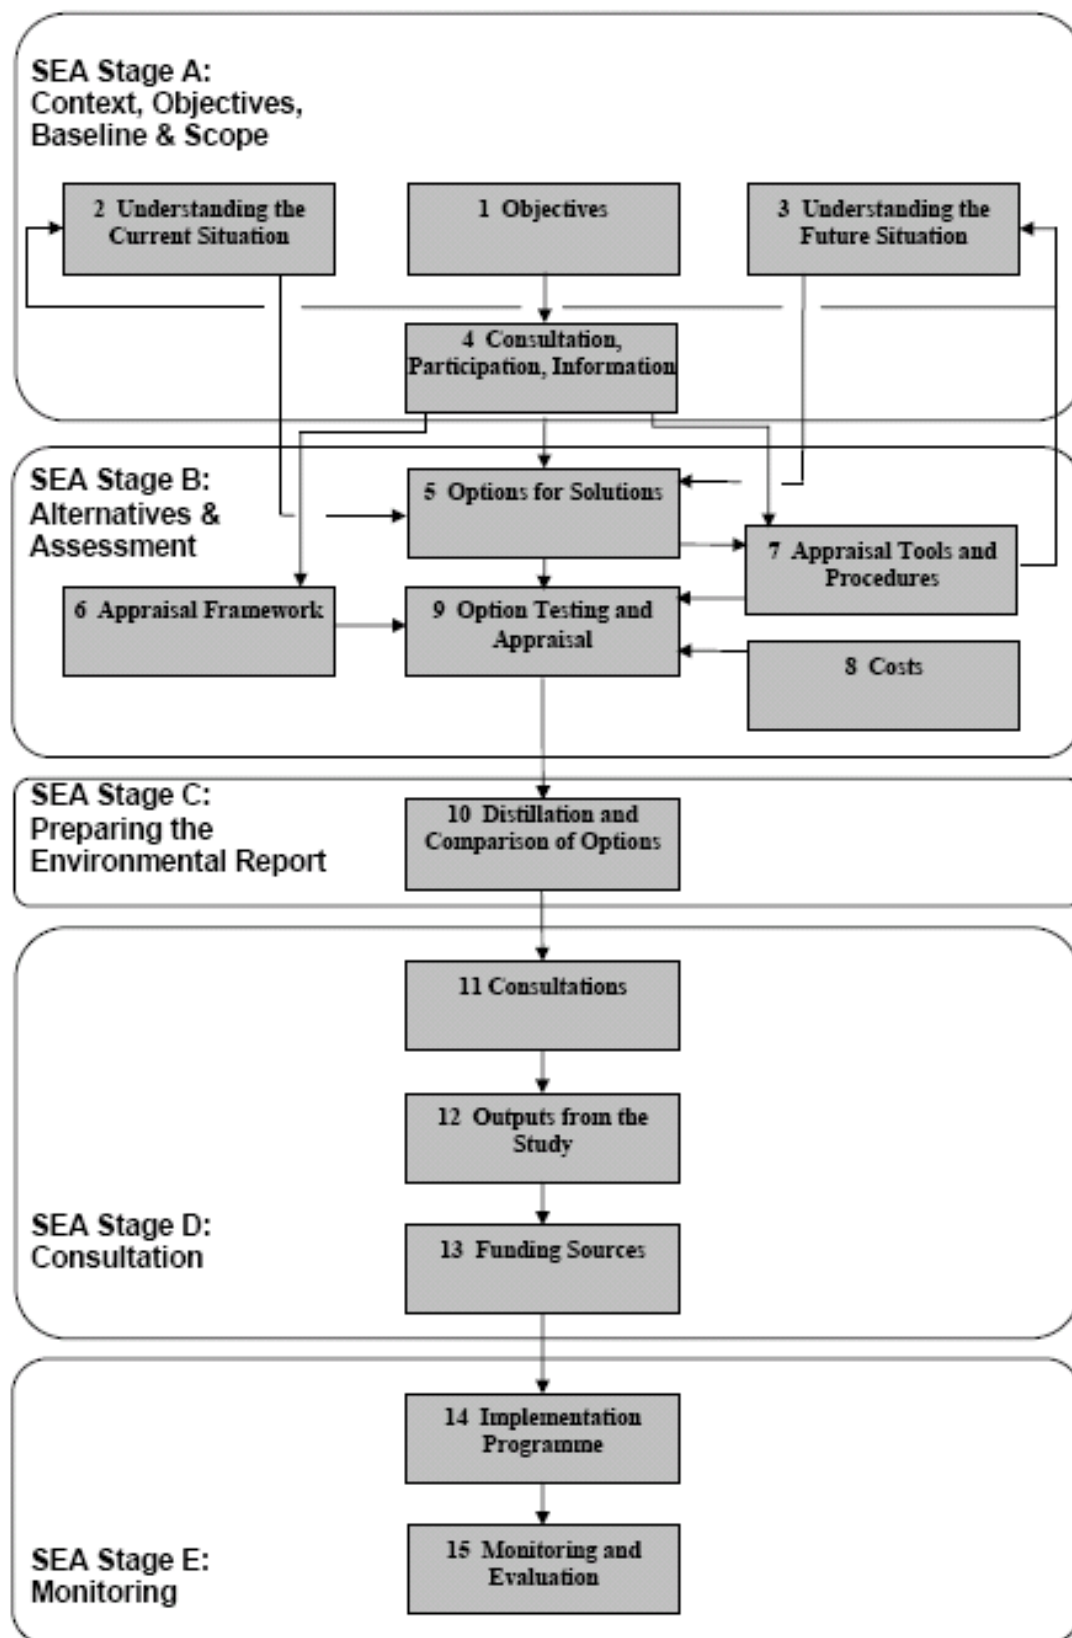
SEA Stage A:
Context, Objectives, Baseline & Scope

2 Understanding the Current Situation

1 Objectives

3 Understanding the Future Situation

4 Consultation, Participation, Information

SEA Stage B:
Alternatives & Assessment

5 Options for Solutions

7 Appraisal Tools and Procedures

6 Appraisal Framework

9 Option Testing and Appraisal

8 Costs

SEA Stage C:
Preparing the Environmental Report

10 Distillation and Comparison of Options

11 Consultations

12 Outputs from the Study

SEA Stage D:
Consultation

13 Funding Sources

14 Implementation Programme

15 Monitoring and Evaluation

SEA Stage E:
Monitoring